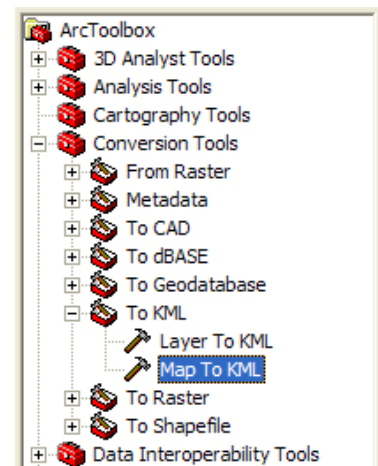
ArcToolbox
3D Analyst Tools
Analysis Tools
Cartography Tools
Conversion Tools
From Raster
Metadata
To CAD
To dBASE
To Geodatabase
To KML
Layer To KML
Map To KML
To Raster
To Shapefile
Data Interoperability Tools